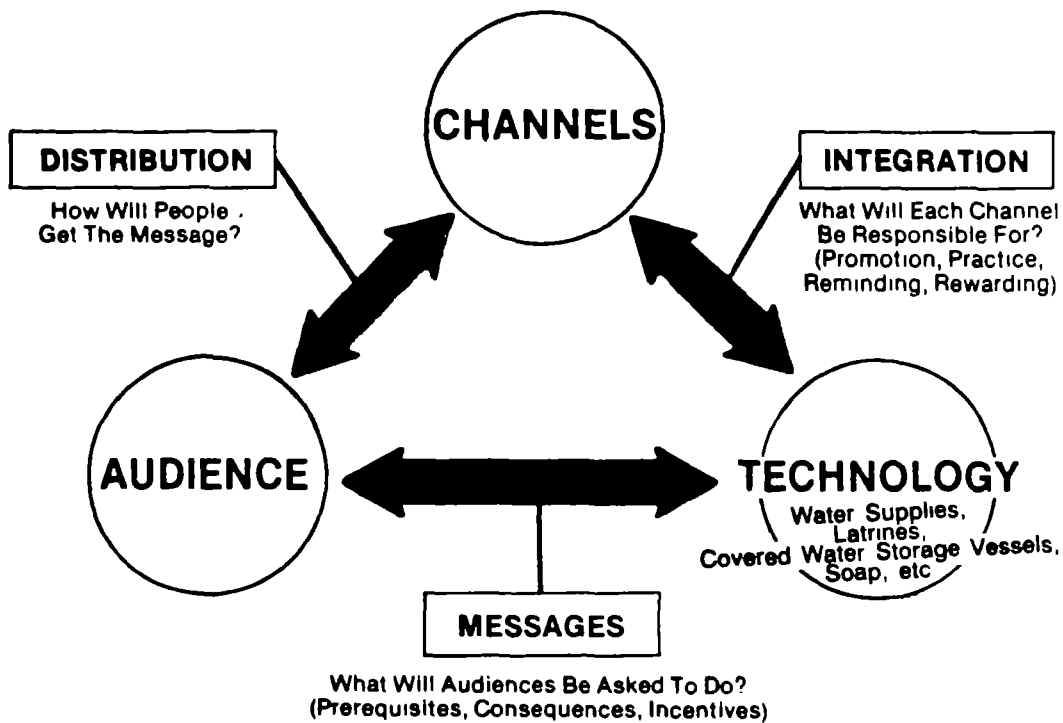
CHANNELS

DISTRIBUTION

How Will People . Get The Message?

INTEGRATION

What Will Each Channel Be Responsible For? (Promotion, Practice, Reminding, Rewarding)

AUDIENCE

TECHNOLOGY

Water Supplies, Latrines, Covered Water Storage Vessels, Soap, etc

MESSAGES

What Will Audiences Be Asked To Do? (Prerequisites, Consequences, Incentives)